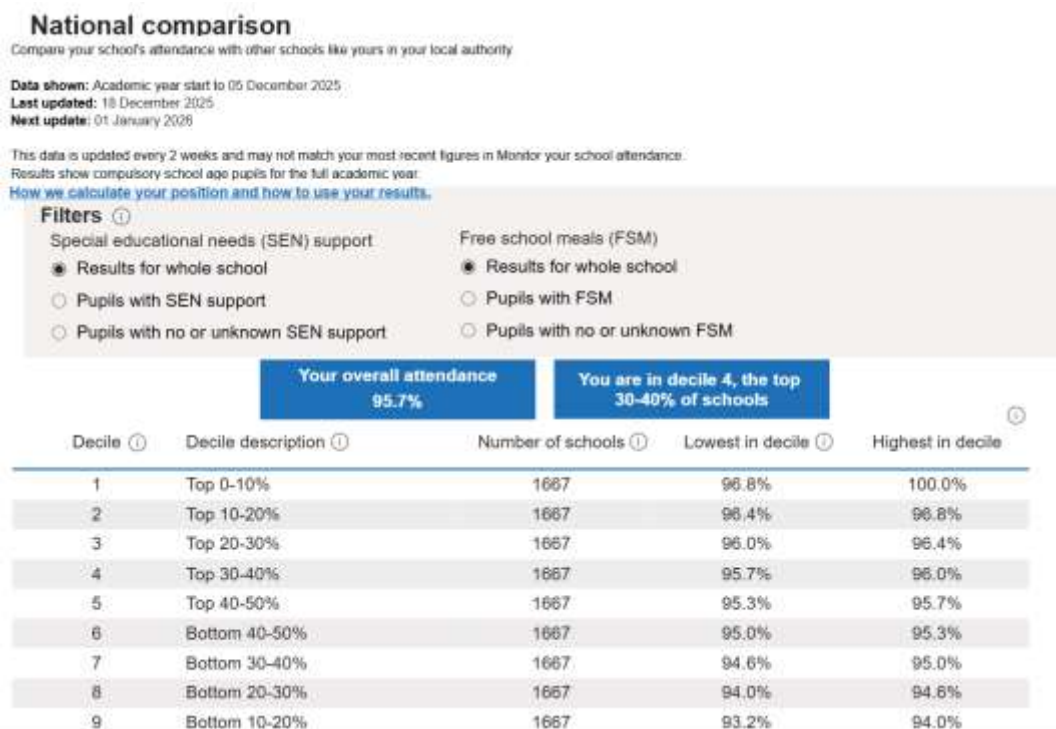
National comparison
Compare your school's attendance with other schools like yours in your local authority

Data shown: Academic year start to 05 December 2025
Last updated: 18 December 2025
Next update: 01 January 2026

This data is updated every 2 weeks and may not match your most recent figures in Monitor your school attendance.
Results show compulsory school age pupils for the full academic year.
How we calculate your position and how to use your results.

Filters ⓘ

Special educational needs (SEN) support
Results for whole school
Pupils with SEN support
Pupils with no or unknown SEN support

Free school meals (FSM)
Results for whole school
Pupils with FSM
Pupils with no or unknown FSM

Your overall attendance 95.7%

You are in decile 4, the top 30-40% of schools

| Decile ⓘ | Decile description ⓘ | Number of schools ⓘ | Lowest in decile ⓘ | Highest in decile ⓘ |
|---|---|---|---|---|
| 1 | Top 0-10% | 1667 | 96.8% | 100.0% |
| 2 | Top 10-20% | 1667 | 96.4% | 96.8% |
| 3 | Top 20-30% | 1667 | 96.0% | 96.4% |
| 4 | Top 30-40% | 1667 | 95.7% | 96.0% |
| 5 | Top 40-50% | 1667 | 95.3% | 95.7% |
| 6 | Bottom 40-50% | 1667 | 95.0% | 95.3% |
| 7 | Bottom 30-40% | 1667 | 94.6% | 95.0% |
| 8 | Bottom 20-30% | 1667 | 94.0% | 94.6% |
| 9 | Bottom 10-20% | 1667 | 93.2% | 94.0% |